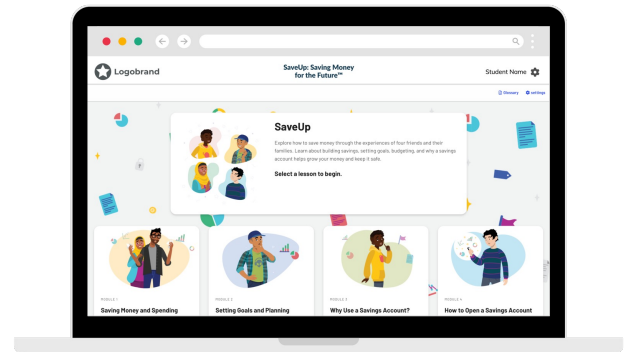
Logobrand

SaveUp: Saving Money for the Future™

Student Nome

Glossary Settings

SaveUp

Explore how to save money through the experiences of four friends and their families. Learn about building savings, setting goals, budgeting, and why a savings account helps grow your money and keep it safe.

Select a lesson to begin.

MODULE 1
Saving Money and Spending

MODULE 2
Setting Goals and Planning

MODULE 3
Why Use a Savings Account?

MODULE 4
How to Open a Savings Account